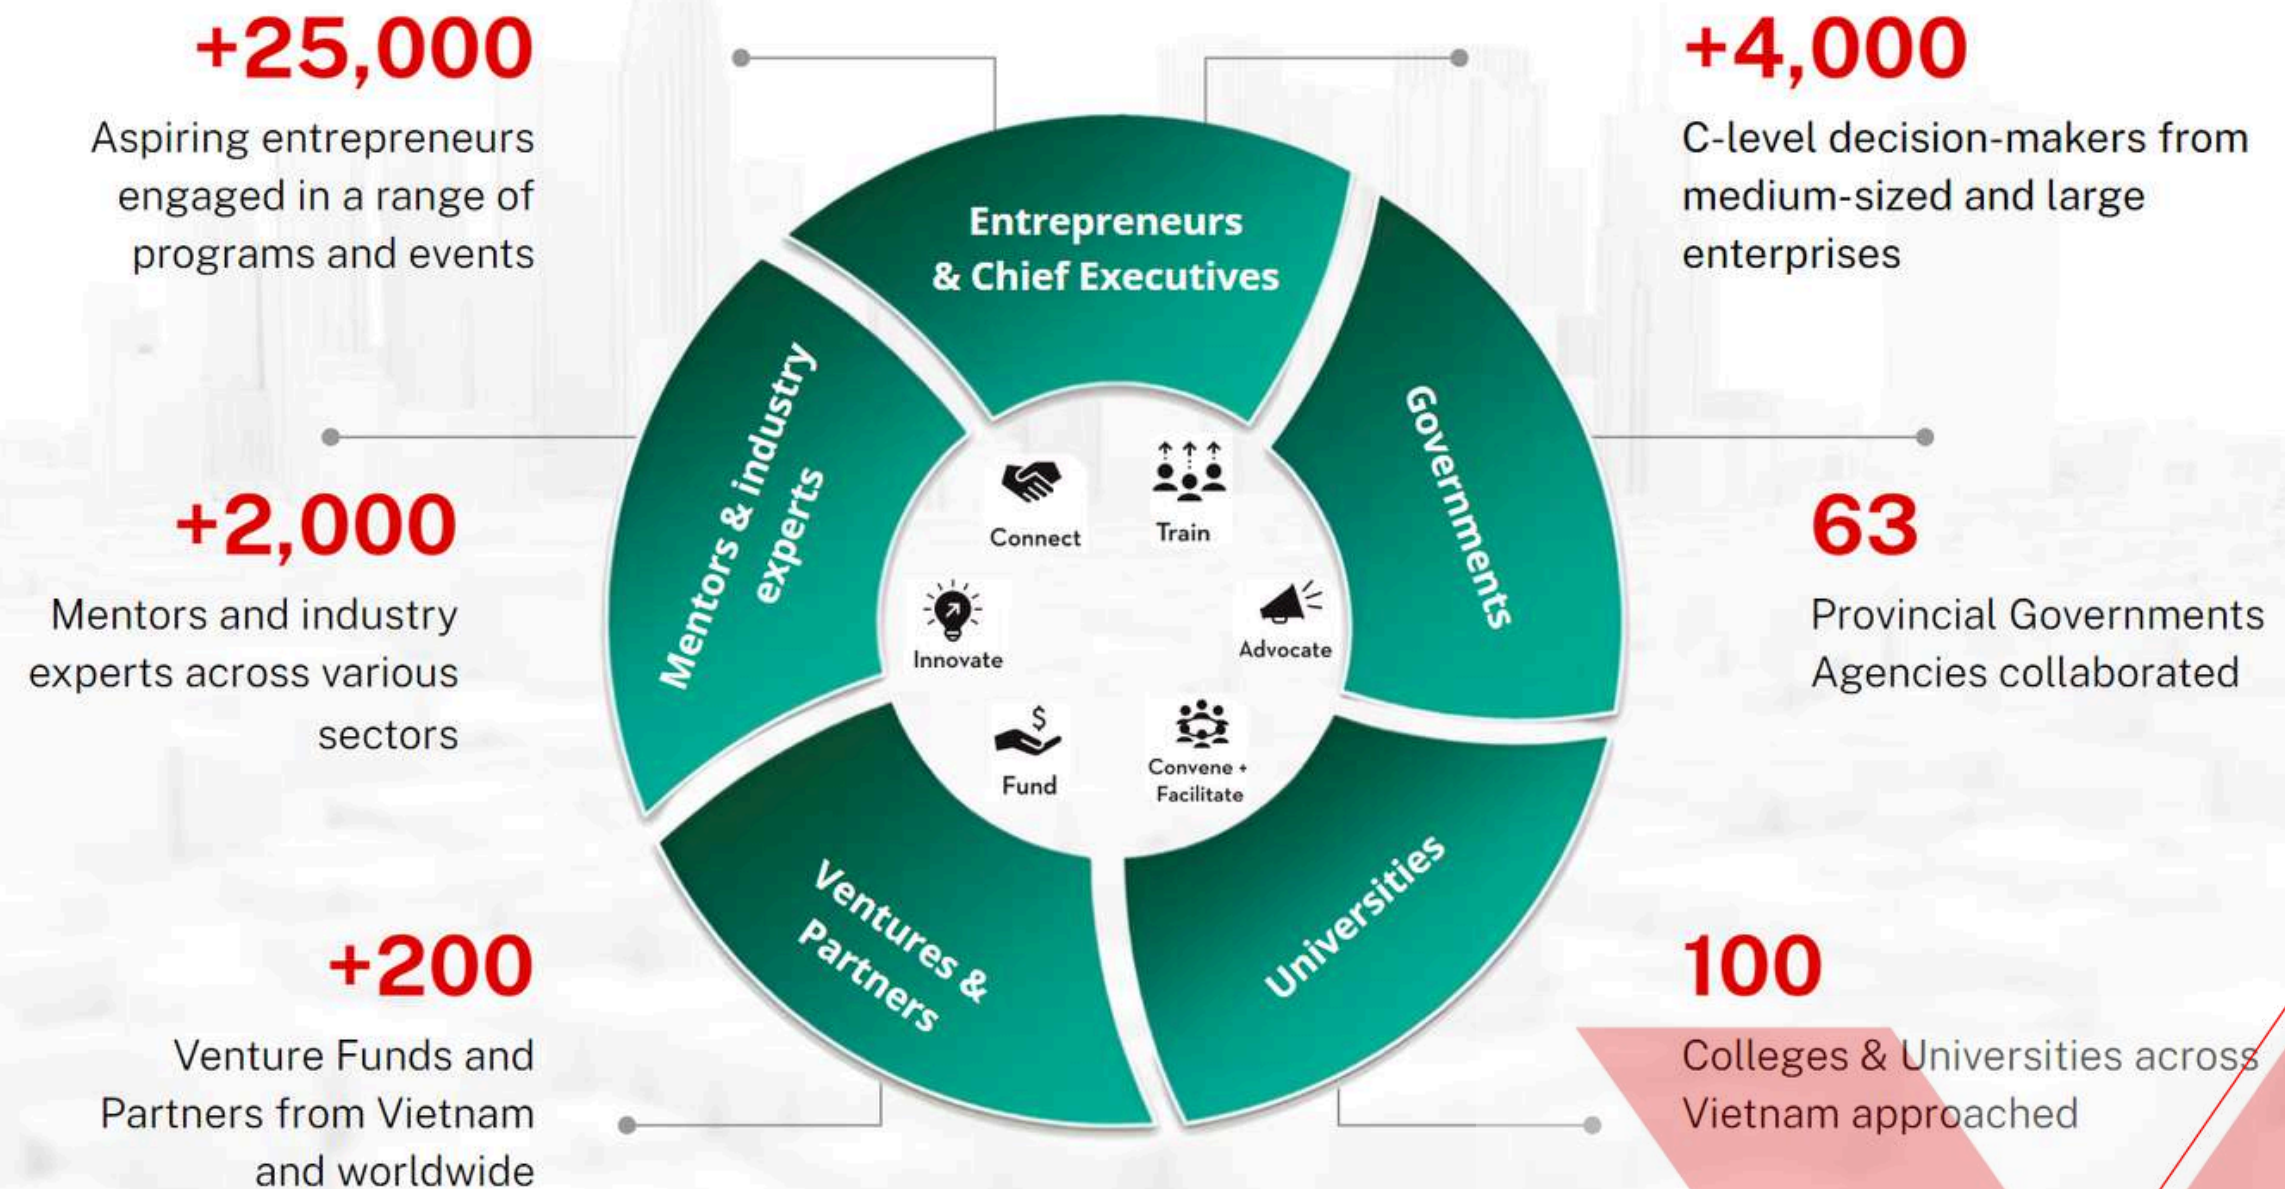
+25,000

Aspiring entrepreneurs engaged in a range of programs and events

+4,000

C-level decision-makers from medium-sized and large enterprises

Entrepreneurs & Chief Executives

Mentors & industry experts

Governments

Connect

Train

Innovate

Advocate

Fund

Convene + Facilitate

Ventures & Partners

Universities

+2,000

Mentors and industry experts across various sectors

63

Provincial Governments Agencies collaborated

+200

Venture Funds and Partners from Vietnam and worldwide

100

Colleges & Universities across Vietnam approached